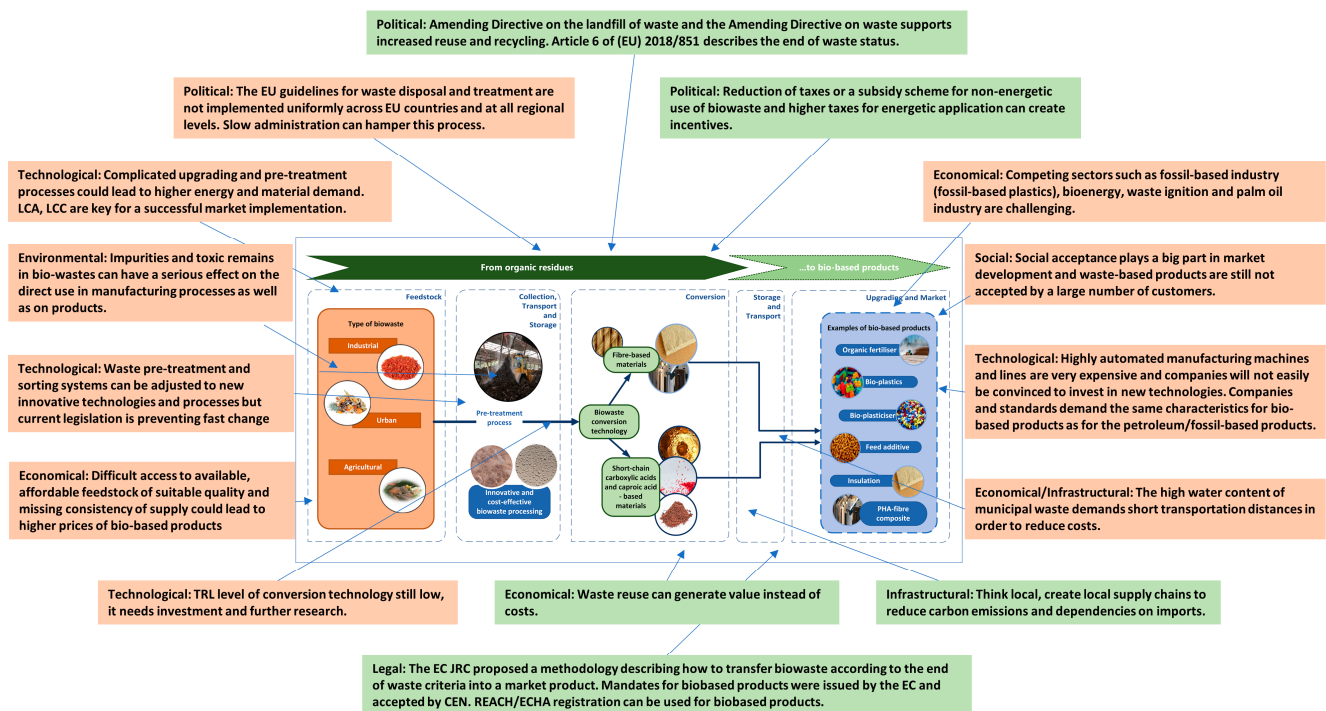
Political: Amending Directive on the landfill of waste and the Amending Directive on waste supports increased reuse and recycling. Article 6 of (EU) 2018/851 describes the end of waste status.

Political: The EU guidelines for waste disposal and treatment are not implemented uniformly across EU countries and at all regional levels. Slow administration can hamper this process.

Political: Reduction of taxes or a subsidy scheme for non-energetic use of biowaste and higher taxes for energetic application can create incentives.

Technological: Complicated upgrading and pre-treatment processes could lead to higher energy and material demand. LCA, LCC are key for a successful market implementation.

Economical: Competing sectors such as fossil-based industry (fossil-based plastics), bioenergy, waste ignition and palm oil industry are challenging.

Environmental: Impurities and toxic remains in bio-wastes can have a serious effect on the direct use in manufacturing processes as well as on products.

From organic residues

...to bio-based products

Social: Social acceptance plays a big part in market development and waste-based products are still not accepted by a large number of customers.

Feedstock

Type of biowaste

Industrial

Urban

Agricultural

Collection, Transport and Storage

Pre-treatment process

Innovative and cost-effective biowaste processing

Conversion

Fibre-based materials

Biowaste conversion technology

Short-chain carboxylic acids and caproic acid - based materials

Storage and Transport

Upgrading and Market

Examples of bio-based products

Organic fertiliser

Bio-plastics

Bio-plasticiser

Feed additive

Insulation

PHA-fibre composite

Technological: Waste pre-treatment and sorting systems can be adjusted to new innovative technologies and processes but current legislation is preventing fast change

Technological: Highly automated manufacturing machines and lines are very expensive and companies will not easily be convinced to invest in new technologies. Companies and standards demand the same characteristics for bio-based products as for the petroleum/fossil-based products.

Economical: Difficult access to available, affordable feedstock of suitable quality and missing consistency of supply could lead to higher prices of bio-based products

Economical/Infrastructural: The high water content of municipal waste demands short transportation distances in order to reduce costs.

Technological: TRL level of conversion technology still low, it needs investment and further research.

Economical: Waste reuse can generate value instead of costs.

Infrastructural: Think local, create local supply chains to reduce carbon emissions and dependencies on imports.

Legal: The EC JRC proposed a methodology describing how to transfer biowaste according to the end of waste criteria into a market product. Mandates for biobased products were issued by the EC and accepted by CEN. REACH/ECHA registration can be used for biobased products.